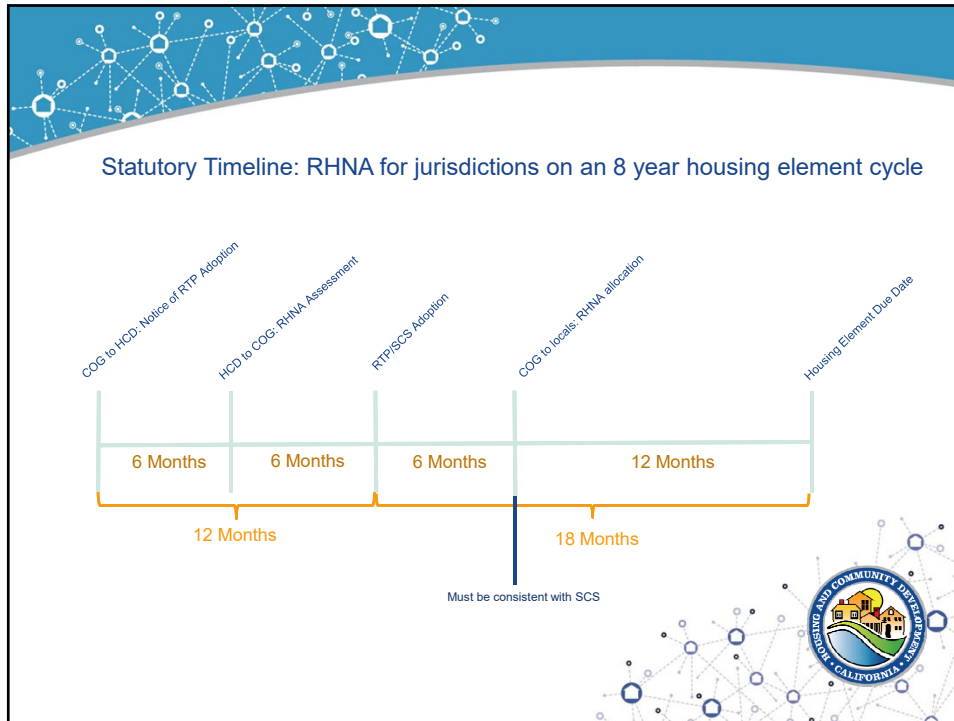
Statutory Timeline: RHNA for jurisdictions on an 8 year housing element cycle

COG to HCD: Notice of RTP Adoption

HCD to COG: RHNA Assessment

RTP/SCS Adoption

COG to locals: RHNA allocation

Housing Element Due Date

6 Months

6 Months

6 Months

12 Months

12 Months

18 Months

Must be consistent with SCS

HOUSING AND COMMUNITY DEVELOPMENT • CALIFORNIA •